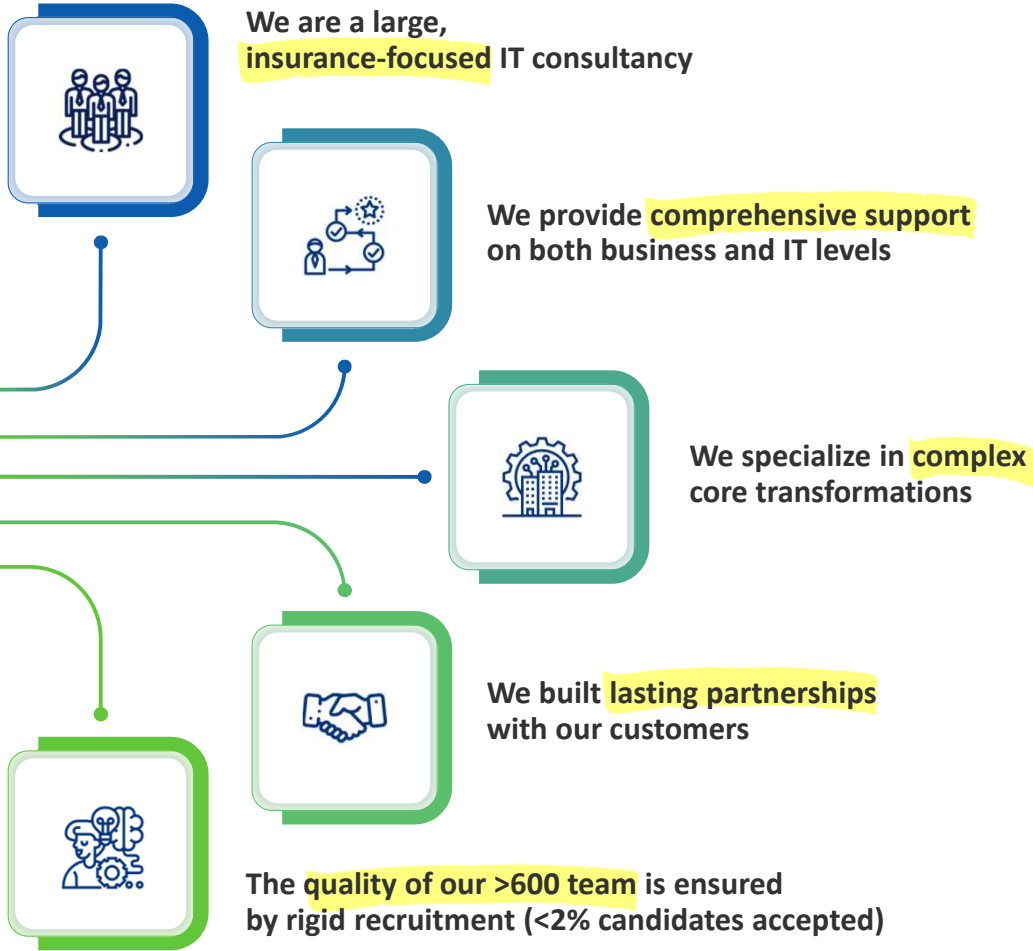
We are a large, insurance-focused IT consultancy

We provide comprehensive support on both business and IT levels

We specialize in complex core transformations

We built lasting partnerships with our customers

The quality of our >600 team is ensured by rigid recruitment (<2% candidates accepted)